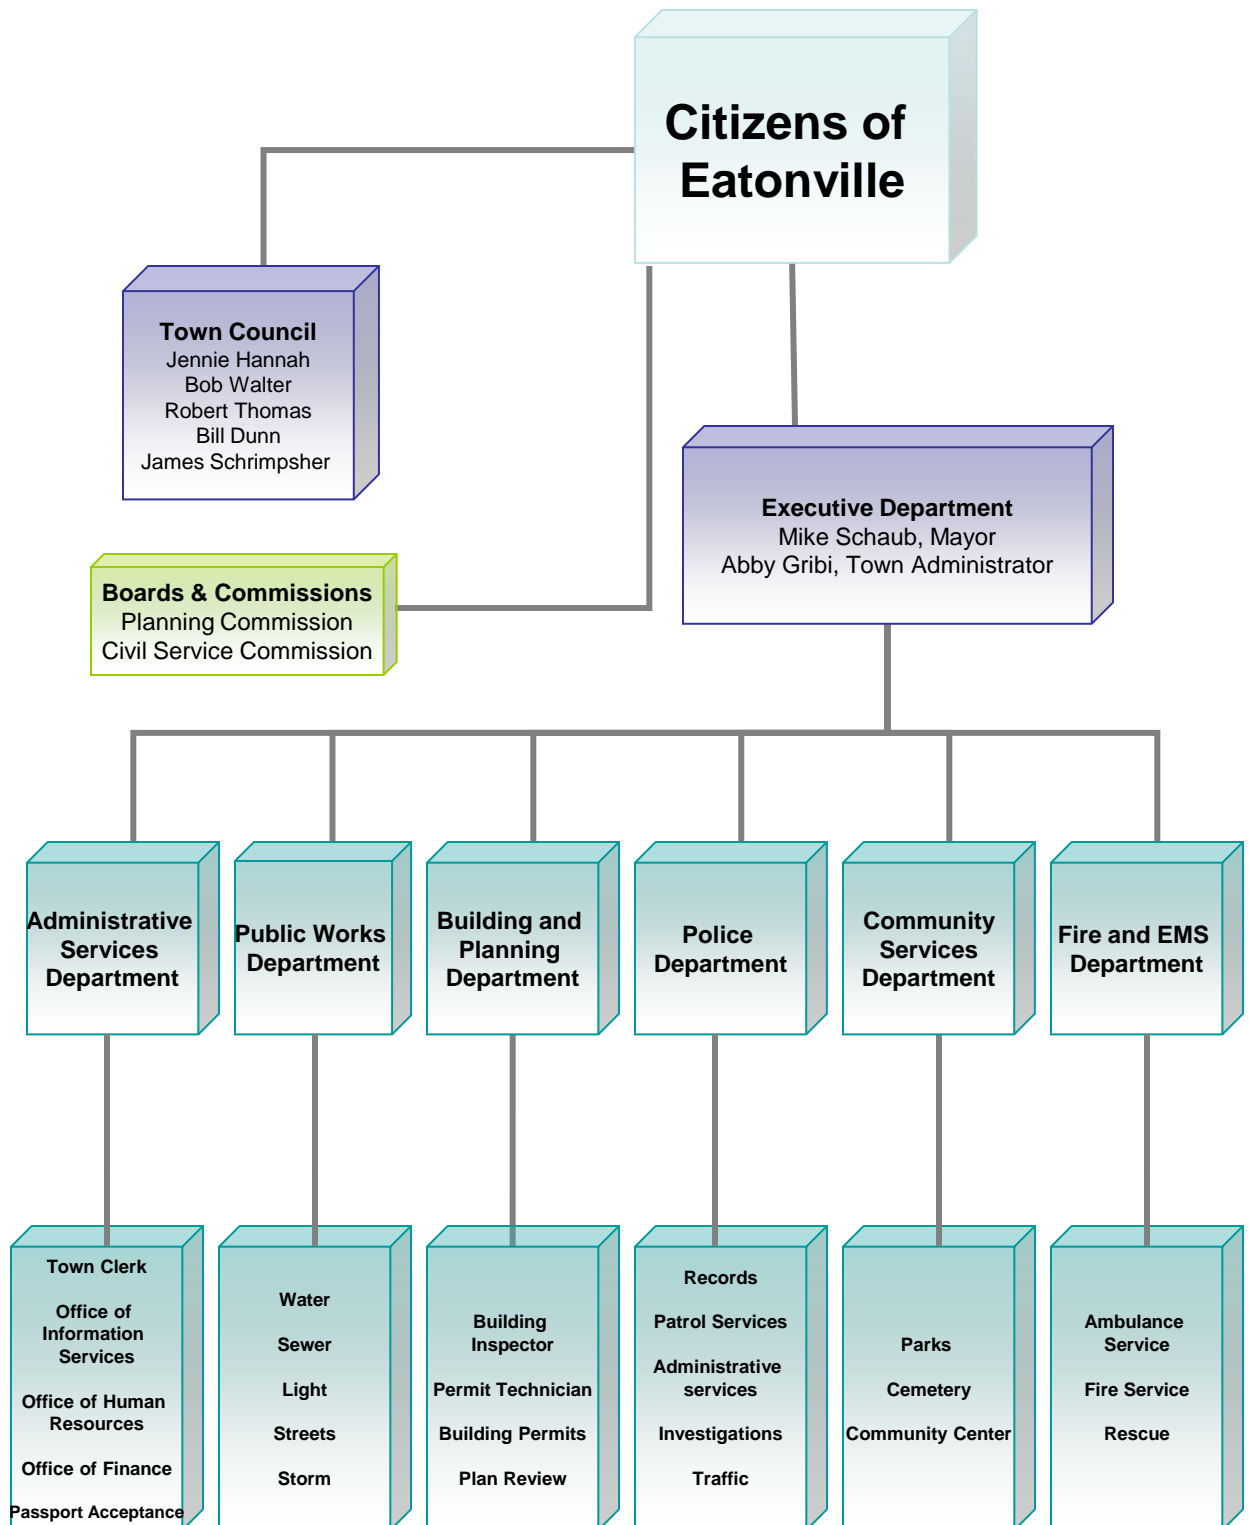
Citizens of Eatonville

Town Council
Jennie Hannah
Bob Walter
Robert Thomas
Bill Dunn
James Schrimpsher

Boards & Commissions
Planning Commission
Civil Service Commission

Executive Department
Mike Schaub, Mayor
Abby Gribi, Town Administrator

Administrative Services Department

Public Works Department

Building and Planning Department

Police Department

Community Services Department

Fire and EMS Department

Town Clerk
Office of Information Services
Office of Human Resources
Office of Finance
Passport Acceptance

Water
Sewer
Light
Streets
Storm

Building Inspector
Permit Technician
Building Permits
Plan Review

Records
Patrol Services
Administrative services
Investigations
Traffic

Parks
Cemetery
Community Center

Ambulance Service
Fire Service
Rescue